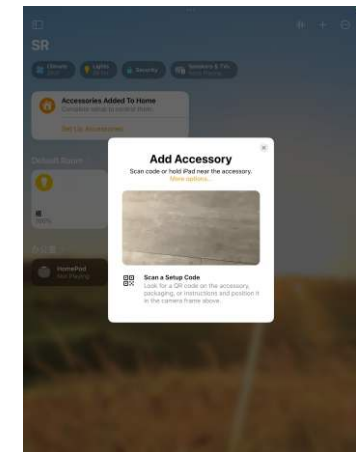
SR

Climate
Lights
Security
Speakers & TVs

Accessories Added To Home
Complete setup to control them.

Set Up Accessories

Default Room

HomePod
Not Playing

Add Accessory
Scan code or hold iPad near the accessory.
More options...

Scan a Setup Code
Look for a QR code on the accessory, packaging, or instructions and position it in the camera frame above.